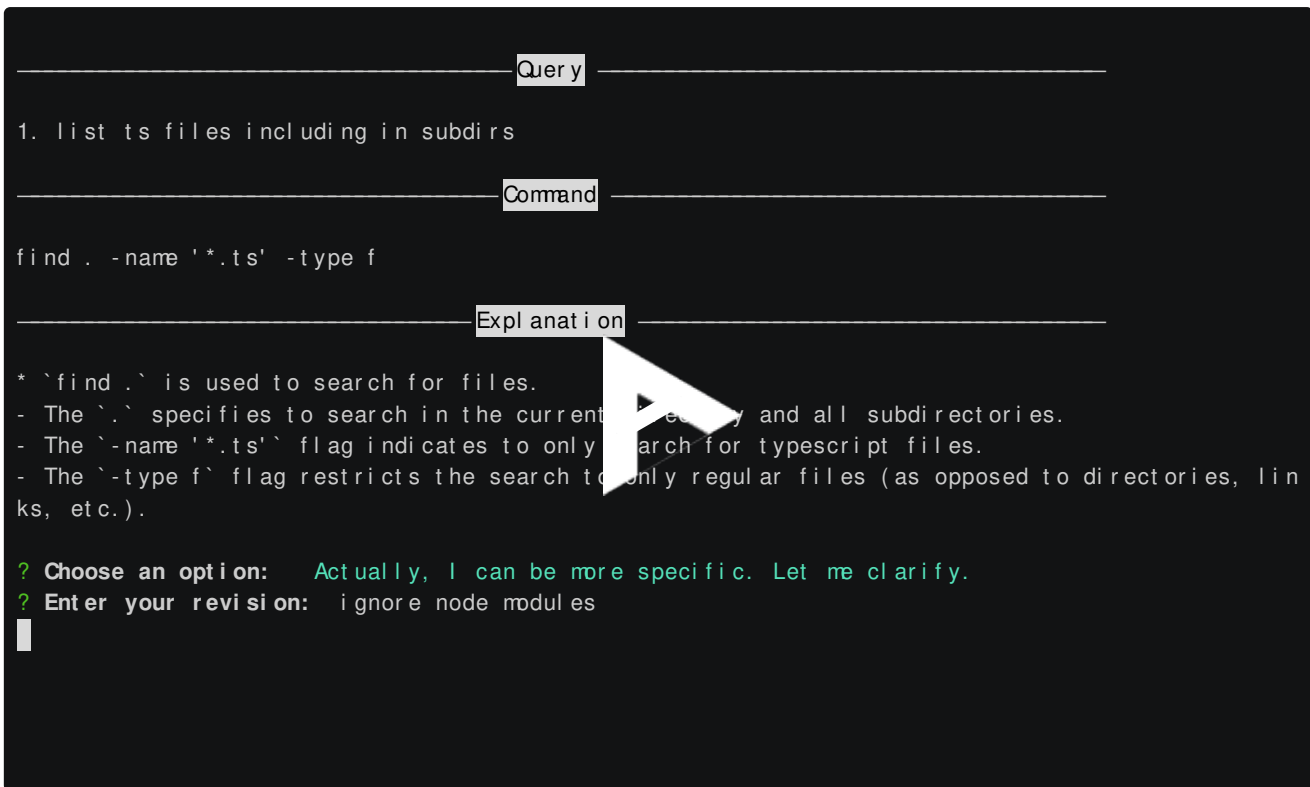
Query

1. list ts files including in subdirs

Command

find . -name '*.ts' -type f

Explanation

* `find .` is used to search for files.
- The `.` specifies to search in the current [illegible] y and all subdirectories.
- The `-name '*.ts'` flag indicates to only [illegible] arch for typescript files.
- The `-type f` flag restricts the search to only regular files (as opposed to directories, links, etc.).

? Choose an option: Actually, I can be more specific. Let me clarify.
? Enter your revision: ignore node modules